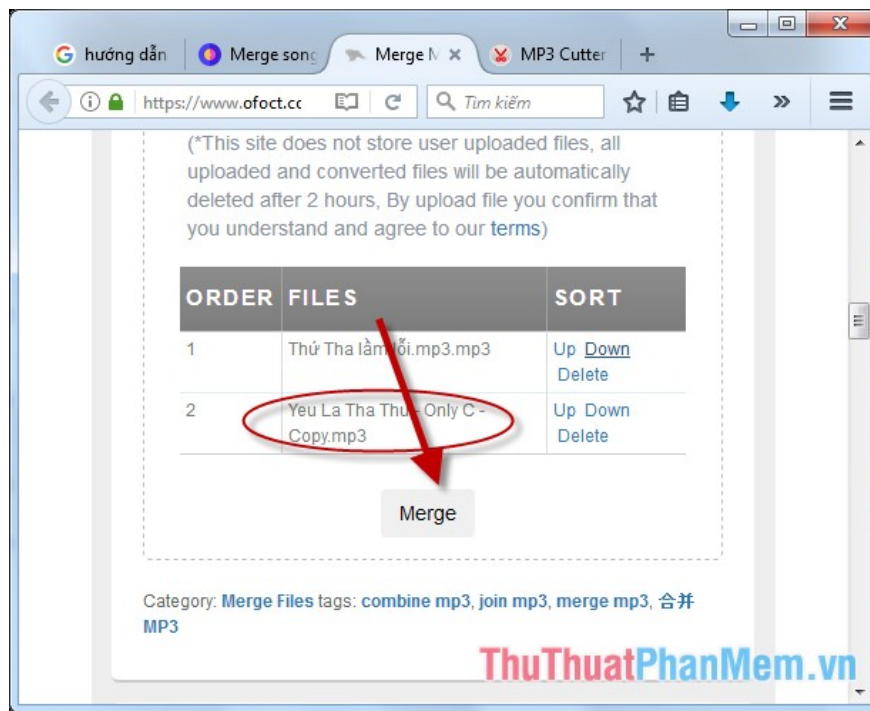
hướng dẫn | Merge song | Merge M | MP3 Cutter

https://www.ofoct.cc

Tìm kiếm

(*This site does not store user uploaded files, all uploaded and converted files will be automatically deleted after 2 hours, By upload file you confirm that you understand and agree to our terms)

| ORDER | FILES | SORT |
|---|---|---|
| 1 | Thứ Tha lầm lỗi.mp3.mp3 | Up Down Delete |
| 2 | Yeu La Tha Thu - Only C - Copy.mp3 | Up Down Delete |

Merge

Category: Merge Files tags: combine mp3, join mp3, merge mp3, 合并MP3

ThuThuatPhanMem.vn